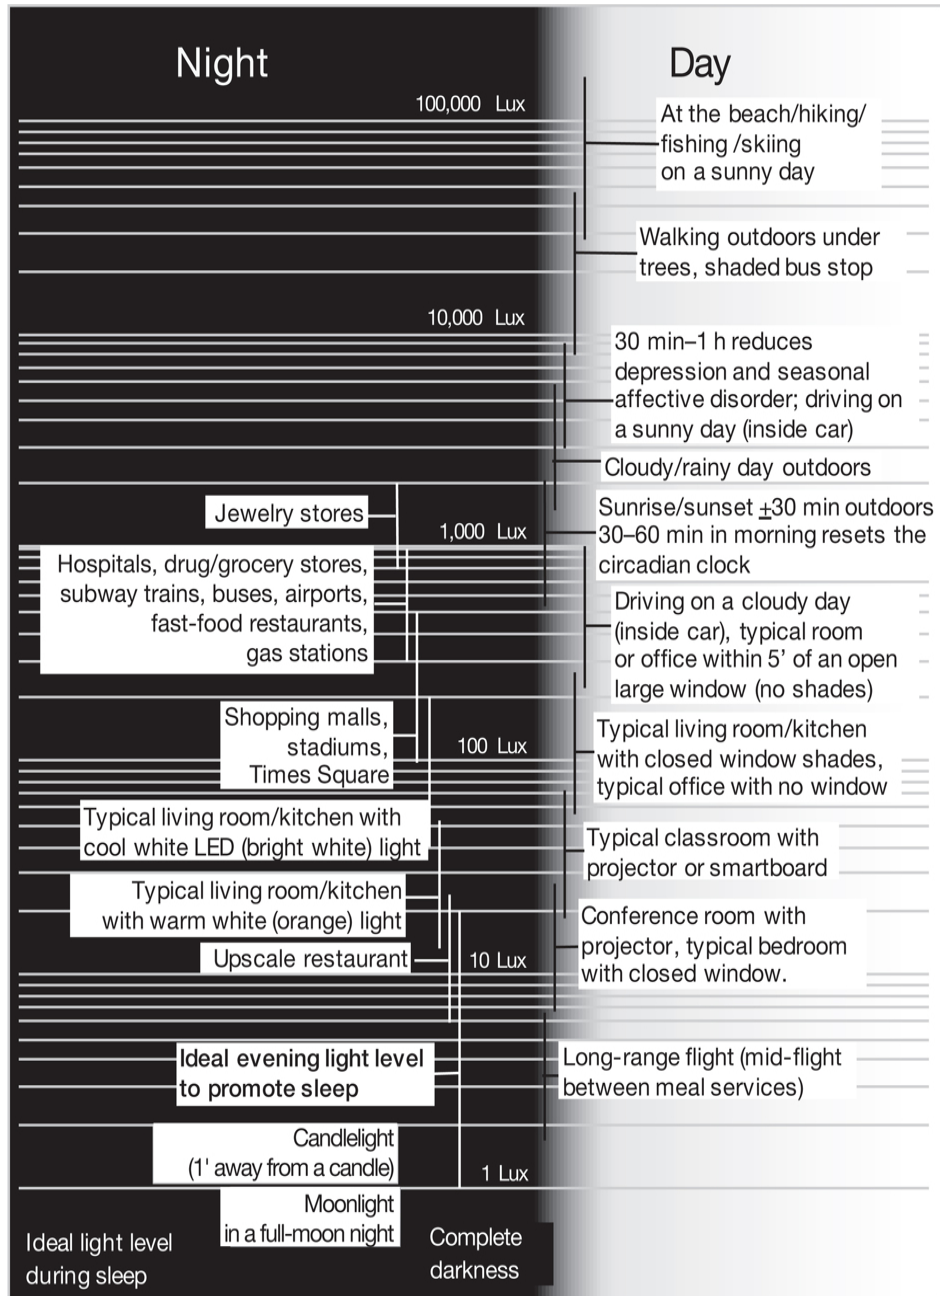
Night

Day

100,000 Lux

At the beach/hiking/ fishing /skiing on a sunny day

Walking outdoors under trees, shaded bus stop

10,000 Lux

30 min–1 h reduces depression and seasonal affective disorder; driving on a sunny day (inside car)

Cloudy/rainy day outdoors

Jewelry stores

1,000 Lux

Sunrise/sunset $\pm$30 min outdoors 30–60 min in morning resets the circadian clock

Hospitals, drug/grocery stores, subway trains, buses, airports, fast-food restaurants, gas stations

Driving on a cloudy day (inside car), typical room or office within 5' of an open large window (no shades)

Shopping malls, stadiums, Times Square

100 Lux

Typical living room/kitchen with closed window shades, typical office with no window

Typical living room/kitchen with cool white LED (bright white) light

Typical classroom with projector or smartboard

Typical living room/kitchen with warm white (orange) light

Conference room with projector, typical bedroom with closed window.

Upscale restaurant

10 Lux

Ideal evening light level to promote sleep

Long-range flight (mid-flight between meal services)

Candlelight (1' away from a candle)

1 Lux

Moonlight in a full-moon night

Ideal light level during sleep

Complete darkness